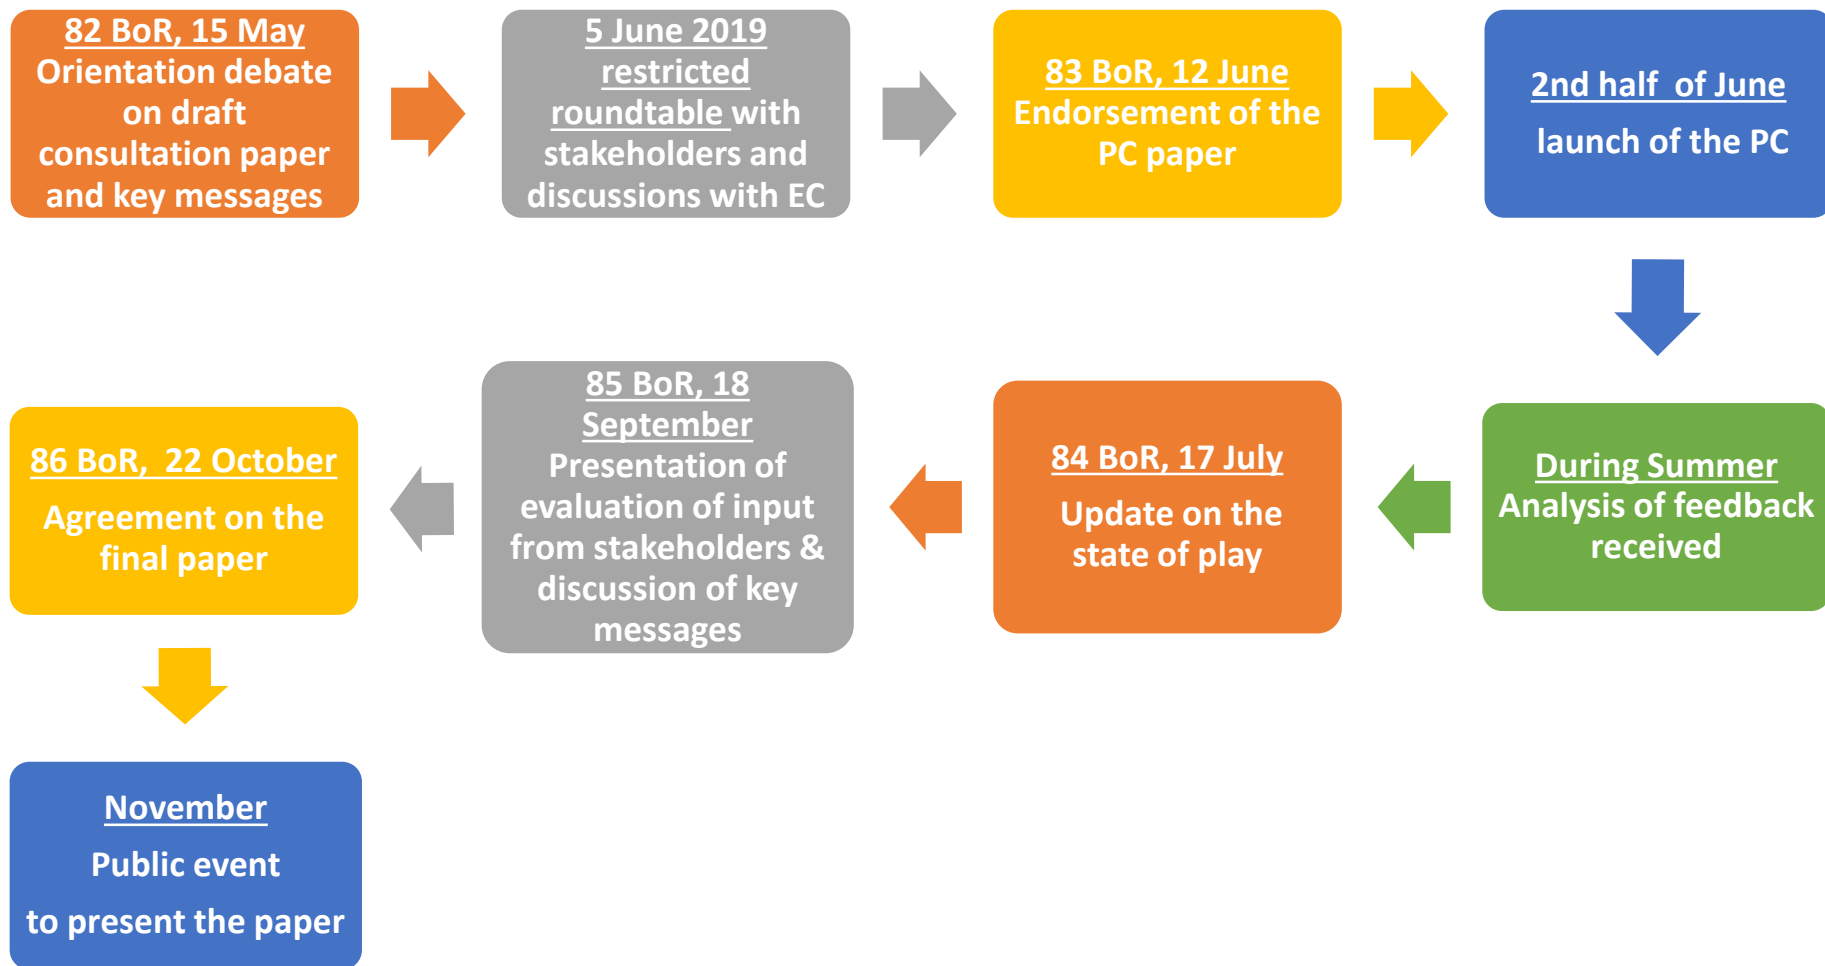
82 BoR, 15 May
Orientation debate on draft consultation paper and key messages

5 June 2019
restricted roundtable with stakeholders and discussions with EC

83 BoR, 12 June
Endorsement of the PC paper

2nd half of June
launch of the PC

During Summer
Analysis of feedback received

84 BoR, 17 July
Update on the state of play

85 BoR, 18 September
Presentation of evaluation of input from stakeholders & discussion of key messages

86 BoR, 22 October
Agreement on the final paper

November
Public event
to present the paper